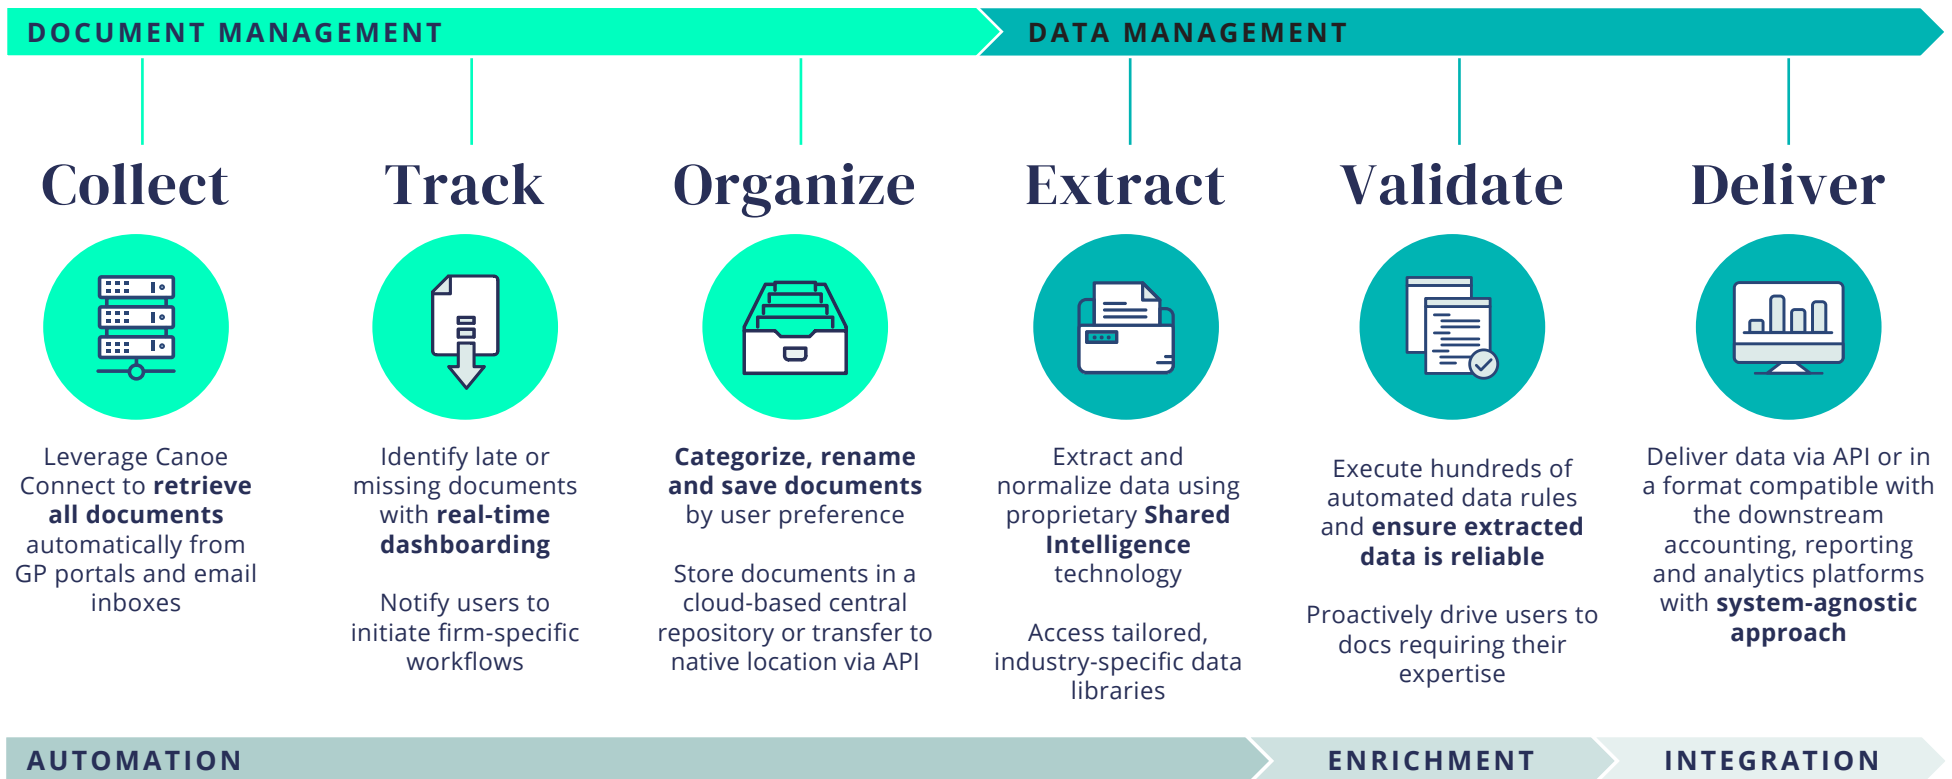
DOCUMENT MANAGEMENT

DATA MANAGEMENT

Collect

Leverage Canoe Connect to retrieve all documents automatically from GP portals and email inboxes

Track

Identify late or missing documents with real-time dashboarding

Notify users to initiate firm-specific workflows

Organize

Categorize, rename and save documents by user preference

Store documents in a cloud-based central repository or transfer to native location via API

Extract

Extract and normalize data using proprietary Shared Intelligence technology

Access tailored, industry-specific data libraries

Validate

Execute hundreds of automated data rules and ensure extracted data is reliable

Proactively drive users to docs requiring their expertise

Deliver

Deliver data via API or in a format compatible with the downstream accounting, reporting and analytics platforms with system-agnostic approach

AUTOMATION

ENRICHMENT

INTEGRATION